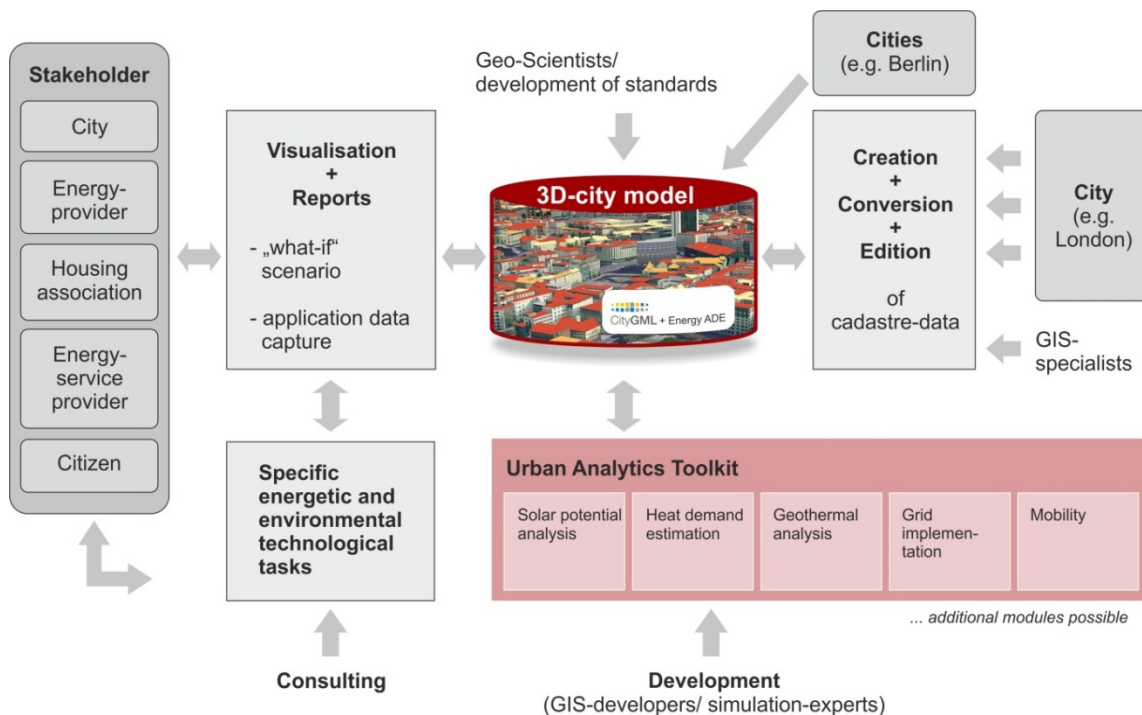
Stakeholder

City

Energy-provider

Housing association

Energy-service provider

Citizen

Visualisation + Reports

- „what-if" scenario

- application data capture

Geo-Scientists/ development of standards

Cities (e.g. Berlin)

3D-city model

CityGML + Energy ADE

Creation + Conversion + Edition

of cadastre-data

City (e.g. London)

GIS-specialists

Specific energetic and environmental technological tasks

Urban Analytics Toolkit

Solar potential analysis

Heat demand estimation

Geothermal analysis

Grid implementation

Mobility

... additional modules possible

Consulting

Development (GIS-developers/ simulation-experts)